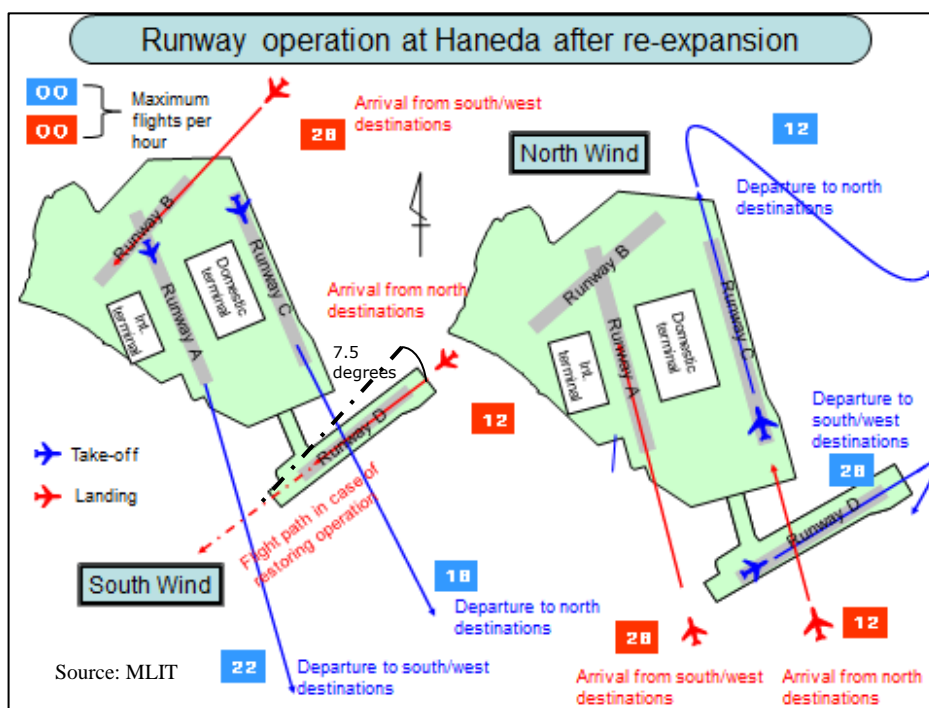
Runway operation at Haneda after re-expansion

00
00
Maximum flights per hour

28
Arrival from south/west destinations

North Wind

12
Departure to north destinations

Runway B
Runway A
Runway C
Int. terminal
Domestic terminal

Arrival from north destinations

7.5 degrees

Runway D

12

Runway B
Runway A
Runway C
Int. terminal
Domestic terminal

Departure to south/west destinations

28

Runway D

Take-off
Landing

Flight path in case of restoring operation

South Wind

18
Departure to north destinations

28
12

Source: MLIT

22
Departure to south/west destinations

Arrival from south/west destinations
Arrival from north destinations